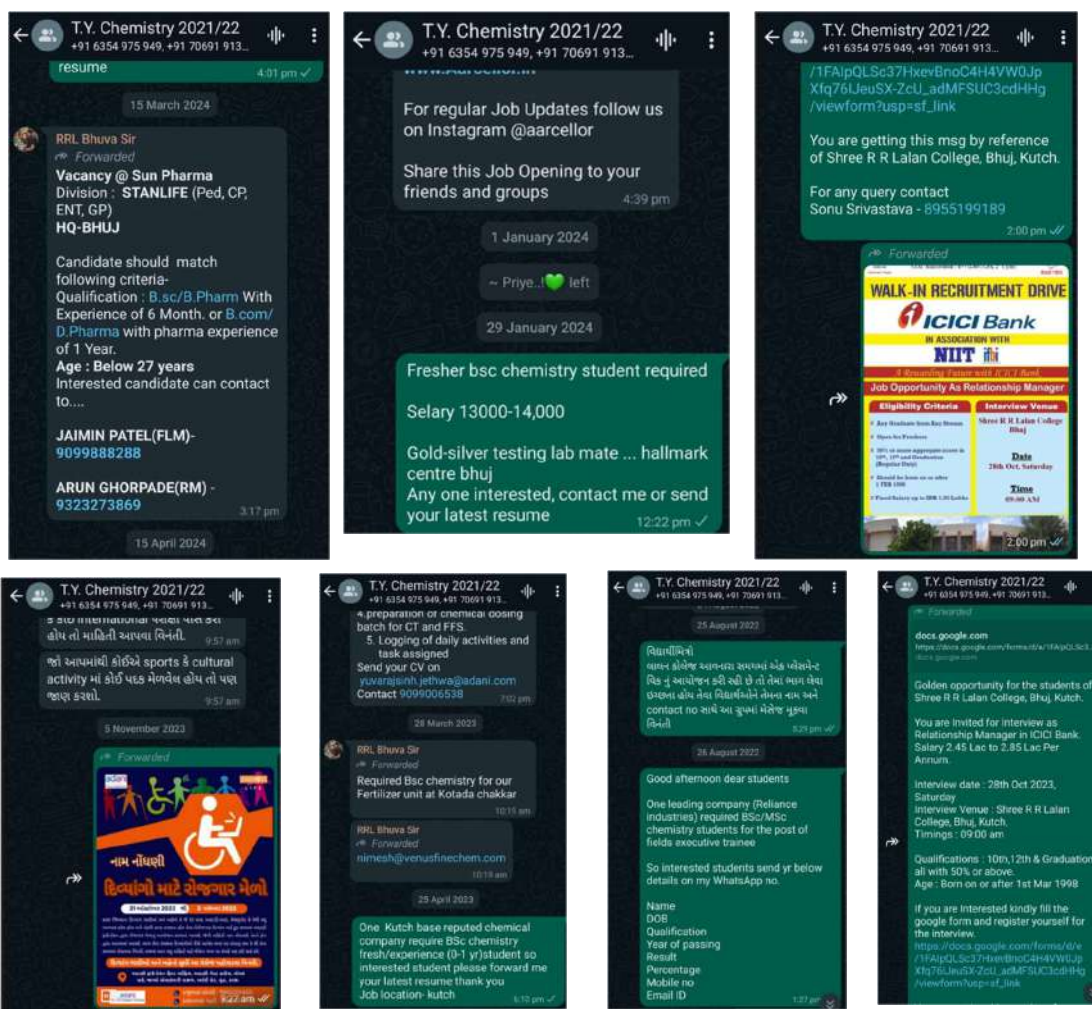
T.Y. Chemistry 2021/22
+91 6354 975 949, +91 70691 913...

resume
4:01 pm

15 March 2024

RRL Bhuva Sir
Forwarded
Vacancy @ Sun Pharma
Division : STANLIFE (Ped, CP, ENT, GP)
HQ-BHUJ

Candidate should match following criteria-
Qualification : B.sc/B.Pharm With Experience of 6 Month. or B.com/ D.Pharma with pharma experience of 1 Year.
Age : Below 27 years
Interested candidate can contact to....

JAIMIN PATEL(FLM)- 9099888288

ARUN GHORPADE(RM) - 9323273869
3:17 pm

15 April 2024

T.Y. Chemistry 2021/22
+91 6354 975 949, +91 70691 913...

For regular Job Updates follow us on Instagram @aarcellor

Share this Job Opening to your friends and groups
4:39 pm

1 January 2024

~ Priye..! left

29 January 2024

Fresher bsc chemistry student required

Selary 13000-14,000

Gold-silver testing lab mate ... hallmark centre bhuj
Any one interested, contact me or send your latest resume
12:22 pm

T.Y. Chemistry 2021/22
+91 6354 975 949, +91 70691 913...

/1FAIpQLSc37HxevBnoC4H4VW0Jp Xfq76lJeuSX-ZcU_adMFSUC3cdHHg /viewform?usp=sf_link

You are getting this msg by reference of Shree R R Lalan College, Bhuj, Kutch.

For any query contact
Sonu Srivastava - 8955199189
2:00 pm

Forwarded
WALK-IN RECRUITMENT DRIVE
ICICI Bank
IN ASSOCIATION WITH
NIIT
Job Opportunity As Relationship Manager
Eligibility Criteria
Interview Venue
Shree R R Lalan College Bhuj
Date
28th Oct, Saturday
Time
09:00 AM
2:00 pm

T.Y. Chemistry 2021/22
+91 6354 975 949, +91 70691 913...

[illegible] હોય તો માહિતી આપવા વિનંતી.
9:57 am

જો આપમાંથી કોઈએ sports કે cultural activity માં કોઈ પદક મેળવેલ હોય તો પણ જાણ કરશો.
9:57 am

5 November 2023

Forwarded
નામ નોંધણી
દિવ્યાંગો માટે રોજગાર મેળો
9:22 am

T.Y. Chemistry 2021/22
+91 6354 975 949, +91 70691 913...

4.preparation of chemical dosing batch for CT and FFS.
5. Logging of daily activities and task assigned
Send your CV on yuvarajsinh.jethwa@adani.com
Contact 9099006538
7:02 pm

28 March 2023

RRL Bhuva Sir
Forwarded
Required Bsc chemistry for our Fertilizer unit at Kotada chakkar
10:15 am

RRL Bhuva Sir
Forwarded
nimesh@venusfinechem.com
10:19 am

25 April 2023

One Kutch base reputed chemical company require BSc chemistry fresh/experience (0-1 yr)student so interested student please forward me your latest resume thank you
Job location- kutch
5:10 pm

T.Y. Chemistry 2021/22
+91 6354 975 949, +91 70691 913...

25 August 2022

વિદ્યાર્થીમિત્રો
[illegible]
5:29 pm

26 August 2022

Good afternoon dear students

One leading company (Reliance industries) required BSc/MSc chemistry students for the post of fields executive trainee

So interested students send yr below details on my WhatsApp no.

Name
DOB
Qualification
Year of passing
Result
Percentage
Mobile no
Email ID
1:27 pm

T.Y. Chemistry 2021/22
+91 6354 975 949, +91 70691 913...

Forwarded
docs.google.com
https://docs.google.com/forms/d/e/1FAIpQLSc3...
docs.google.com

Golden opportunity for the students of Shree R R Lalan College, Bhuj, Kutch.

You are invited for interview as Relationship Manager in ICICI Bank. Salary 2.45 Lac to 2.85 Lac Per Annum.

Interview date : 28th Oct 2023, Saturday
Interview Venue : Shree R R Lalan College, Bhuj, Kutch.
Timings : 09:00 am

Qualifications : 10th,12th & Graduation all with 50% or above.
Age : Born on or after 1st Mar 1998

If you are Interested kindly fill the google form and register yourself for the interview.
https://docs.google.com/forms/d/e/1FAIpQLSc37HxevBnoC4H4VW0Jp Xfq76lJeuSX-ZcU_adMFSUC3cdHHg /viewform?usp=sf_link